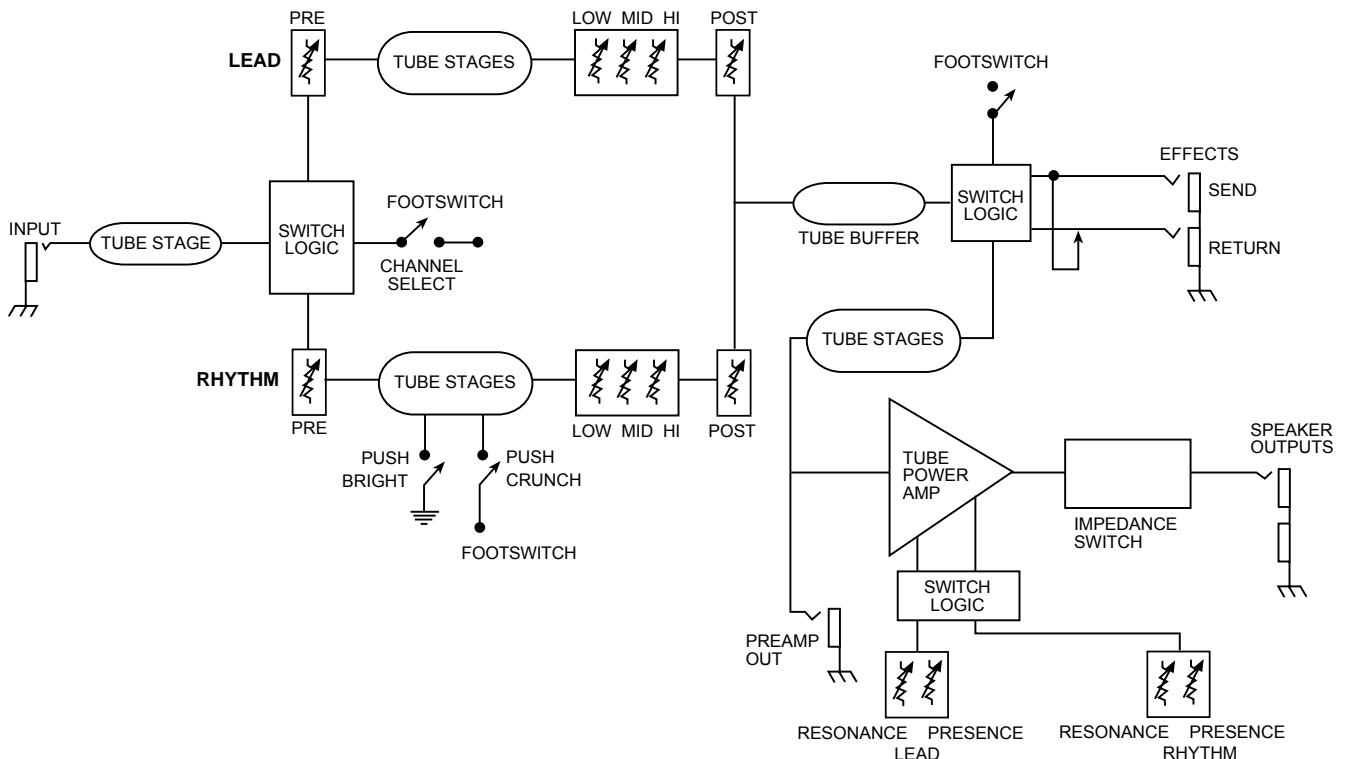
PRE

LEAD

TUBE STAGES

LOW MID HI

POST

FOOTSWITCH

EFFECTS

SEND

SWITCH LOGIC

RETURN

TUBE BUFFER

INPUT

TUBE STAGE

SWITCH LOGIC

FOOTSWITCH

CHANNEL SELECT

TUBE STAGES

RHYTHM

TUBE STAGES

LOW MID HI

POST

PRE

PUSH BRIGHT

PUSH CRUNCH

FOOTSWITCH

TUBE POWER AMP

SPEAKER OUTPUTS

IMPEDANCE SWITCH

SWITCH LOGIC

PREAMP OUT

RESONANCE PRESENCE
LEAD

RESONANCE PRESENCE
RHYTHM